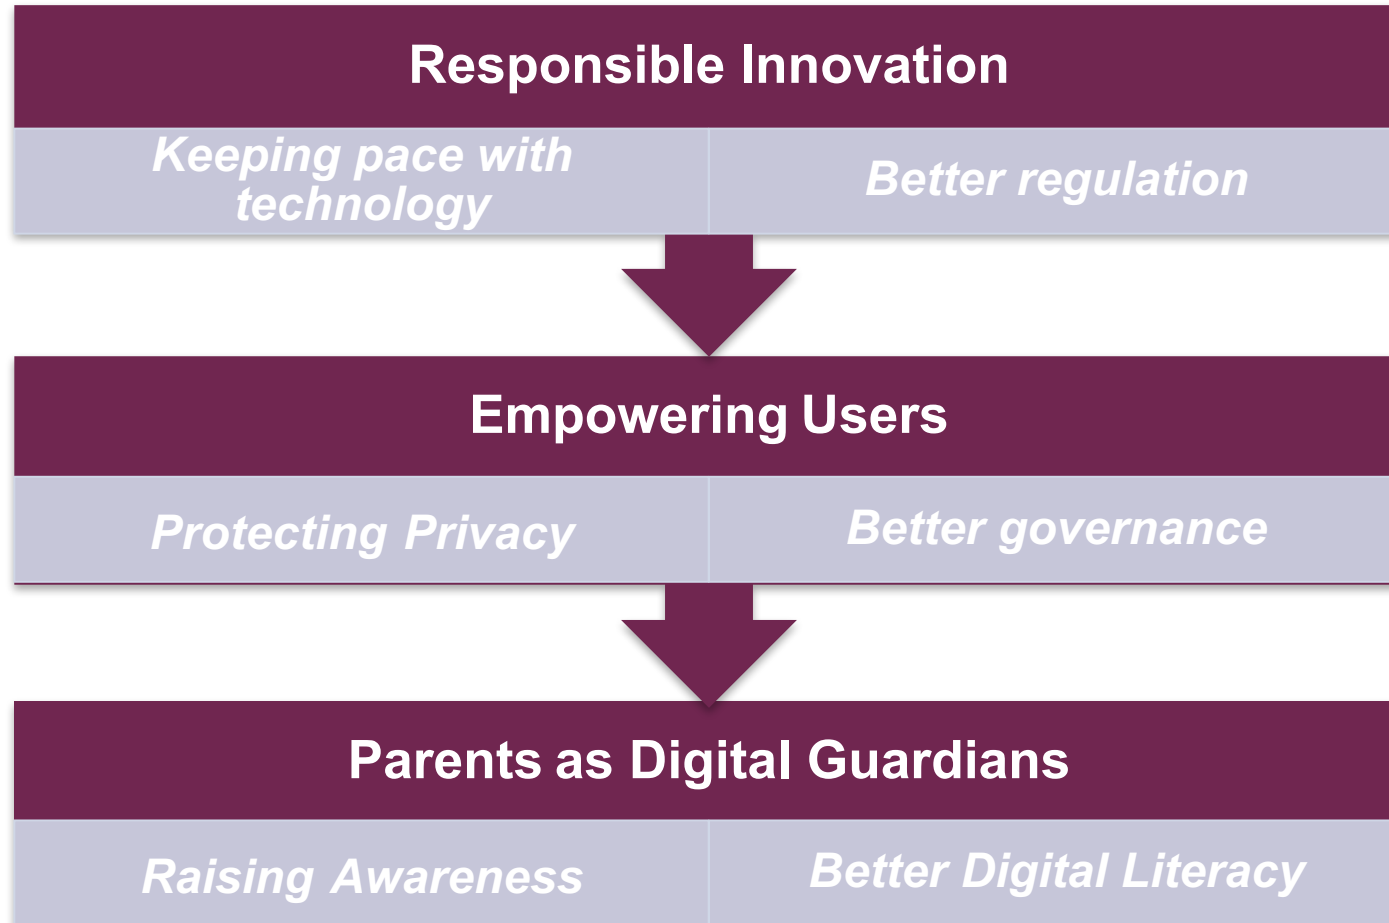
Responsible Innovation

| Keeping pace with technology | Better regulation |
|---|---|

Empowering Users

| Protecting Privacy | Better governance |
|---|---|

Parents as Digital Guardians

| Raising Awareness | Better Digital Literacy |
|---|---|